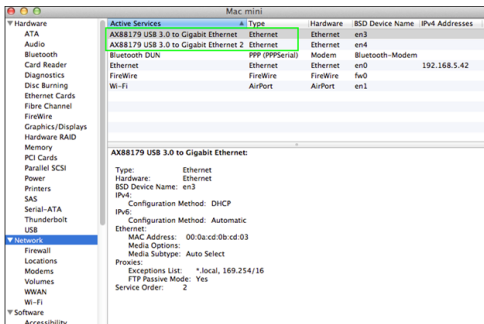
Mac mini

▼Hardware
ATA
Audio
Bluetooth
Card Reader
Diagnostics
Disc Burning
Ethernet Cards
Fibre Channel
FireWire
Graphics/Displays
Hardware RAID
Memory
PCI Cards
Parallel SCSI
Power
Printers
SAS
Serial-ATA
Thunderbolt
USB
▼Network
Firewall
Locations
Modems
Volumes
WWAN
Wi-Fi
▼Software
Accessibility

| Active Services | Type | Hardware | BSD Device Name | IPv4 Addresses |
|---|---|---|---|---|
| AX88179 USB 3.0 to Gigabit Ethernet | Ethernet | Ethernet | en3 | |
| AX88179 USB 3.0 to Gigabit Ethernet 2 | Ethernet | Ethernet | en4 | |
| Bluetooth DUN | PPP (PPPSerial) | Modem | Bluetooth-Modem | |
| Ethernet | Ethernet | Ethernet | en0 | 192.168.5.42 |
| FireWire | FireWire | FireWire | fw0 | |
| Wi-Fi | AirPort | AirPort | en1 | |

AX88179 USB 3.0 to Gigabit Ethernet:

Type: Ethernet
Hardware: Ethernet
BSD Device Name: en3
IPv4:
Configuration Method: DHCP
IPv6:
Configuration Method: Automatic
Ethernet:
MAC Address: 00:0a:cd:0b:cd:03
Media Options:
Media Subtype: Auto Select
Proxies:
Exceptions List: *.local, 169.254/16
FTP Passive Mode: Yes
Service Order: 2